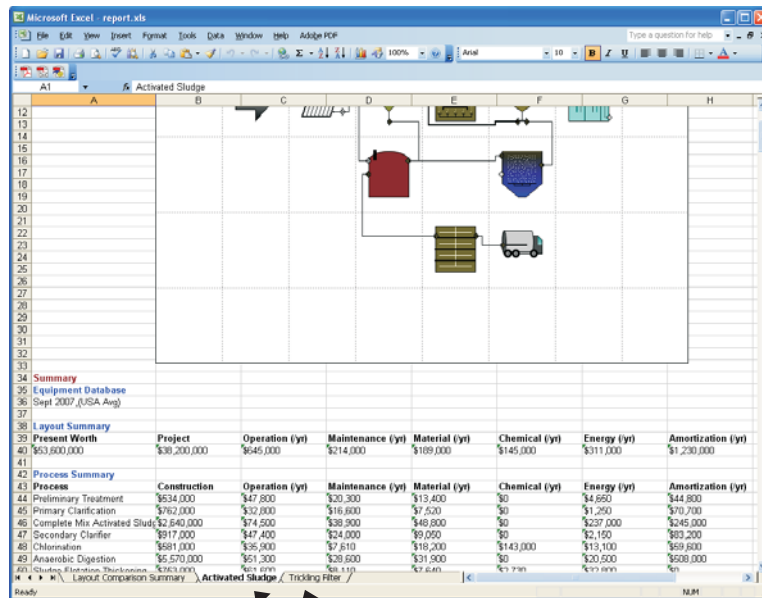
Microsoft Excel - report.xls

File Edit View Insert Format Tools Data Window Help Adobe PDF

Type a question for help

100%

Arial

10

B I U

A1

Activated Sludge

| | A | B | C | D | E | F | G | H |
|---|---|---|---|---|---|---|---|---|
| 34 | Summary | | | | | | | |
| 35 | Equipment Database | | | | | | | |
| 36 | Sept 2007 (USA Avg) | | | | | | | |
| 37 | | | | | | | | |
| 38 | Layout Summary | | | | | | | |
| 39 | Present Worth | Project | Operation (/yr) | Maintenance (/yr) | Material (/yr) | Chemical (/yr) | Energy (/yr) | Amortization (/yr) |
| 40 | $53,600,000 | $38,200,000 | $645,000 | $214,000 | $189,000 | $145,000 | $311,000 | $1,230,000 |
| 41 | | | | | | | | |
| 42 | Process Summary | | | | | | | |
| 43 | Process | Construction | Operation (/yr) | Maintenance (/yr) | Material (/yr) | Chemical (/yr) | Energy (/yr) | Amortization (/yr) |
| 44 | Preliminary Treatment | $534,000 | $47,800 | $20,300 | $13,400 | $0 | $4,650 | $44,800 |
| 45 | Primary Clarification | $762,000 | $32,800 | $16,600 | $7,520 | $0 | $1,250 | $70,700 |
| 46 | Complete Mix Activated Sludg | $2,640,000 | $74,500 | $38,900 | $48,800 | $0 | $237,000 | $245,000 |
| 47 | Secondary Clarifier | $917,000 | $47,400 | $24,000 | $9,050 | $0 | $2,150 | $83,200 |
| 48 | Chlorination | $581,000 | $35,900 | $7,610 | $18,200 | $143,000 | $13,100 | $59,600 |
| 49 | Anaerobic Digestion | $5,570,000 | $51,300 | $28,600 | $31,900 | $0 | $20,500 | $508,000 |
| 50 | Sludge Flotation Thickening | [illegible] | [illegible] | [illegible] | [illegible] | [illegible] | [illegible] | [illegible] |

Layout Comparison Summary | Activated Sludge | Trickling Filter

Ready

NUM